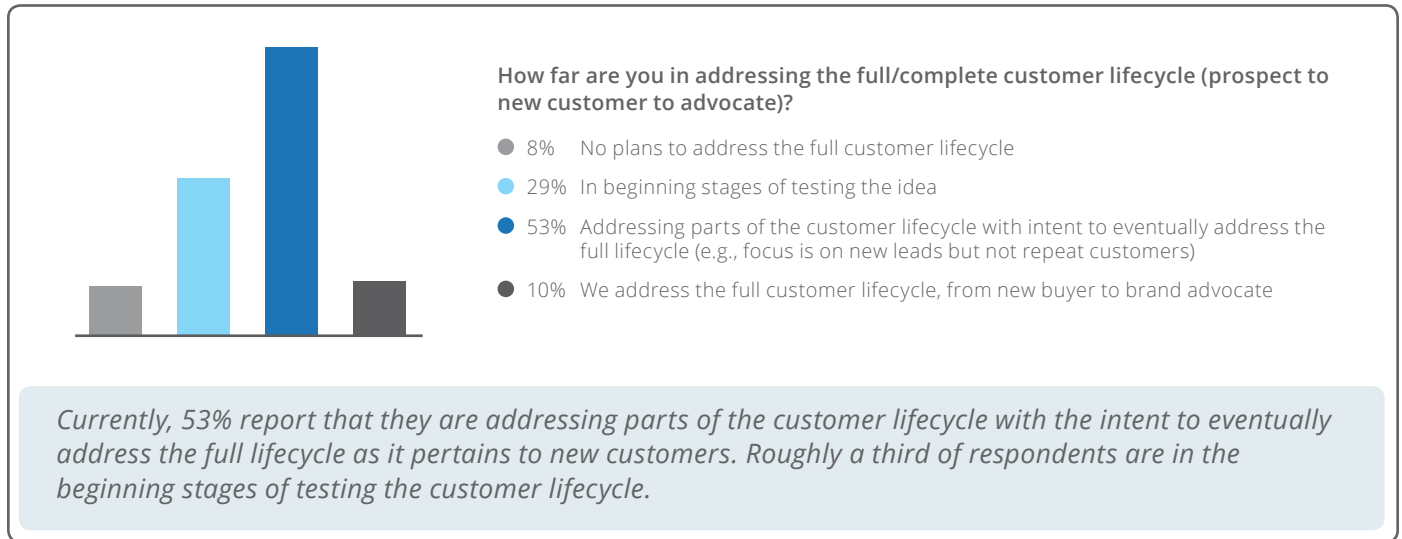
How far are you in addressing the full/complete customer lifecycle (prospect to new customer to advocate)?

8% No plans to address the full customer lifecycle

29% In beginning stages of testing the idea

53% Addressing parts of the customer lifecycle with intent to eventually address the full lifecycle (e.g., focus is on new leads but not repeat customers)

10% We address the full customer lifecycle, from new buyer to brand advocate

Currently, 53% report that they are addressing parts of the customer lifecycle with the intent to eventually address the full lifecycle as it pertains to new customers. Roughly a third of respondents are in the beginning stages of testing the customer lifecycle.